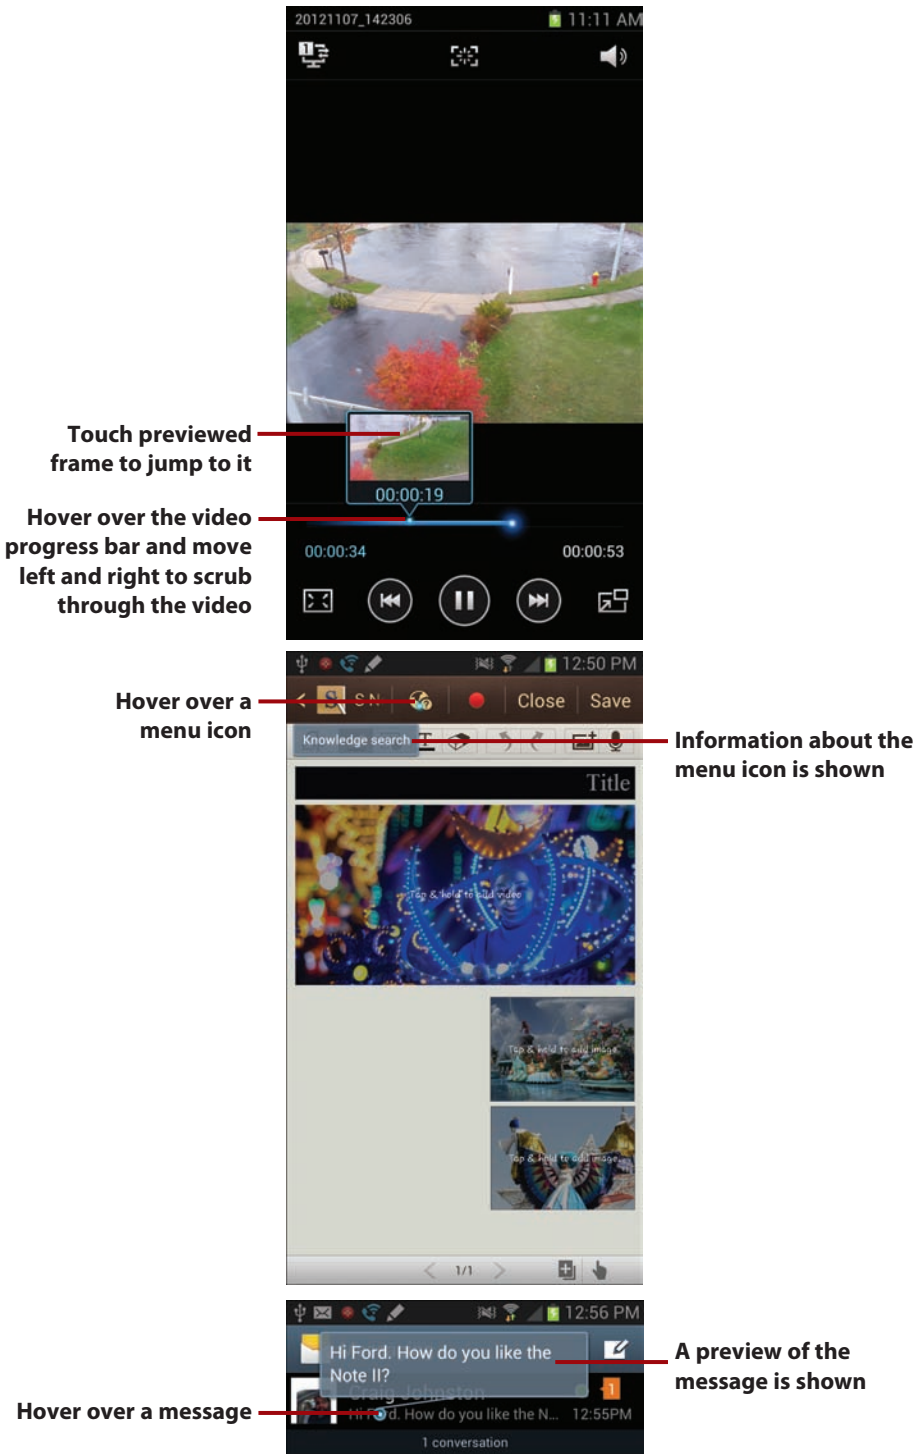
20121107_142306

11:11 AM

Touch previewed frame to jump to it

00:00:19

Hover over the video progress bar and move left and right to scrub through the video

00:00:34

00:00:53

12:50 PM

Hover over a menu icon

S N

Close

Save

Knowledge search

Information about the menu icon is shown

Title

Tap & hold to add video

Tap & hold to add image

Tap & hold to add image

1/1

12:56 PM

Hi Ford. How do you like the Note II?

A preview of the message is shown

Craig Johnston

Hover over a message

Hi Ford. How do you like the N...

12:55PM

1

1 conversation